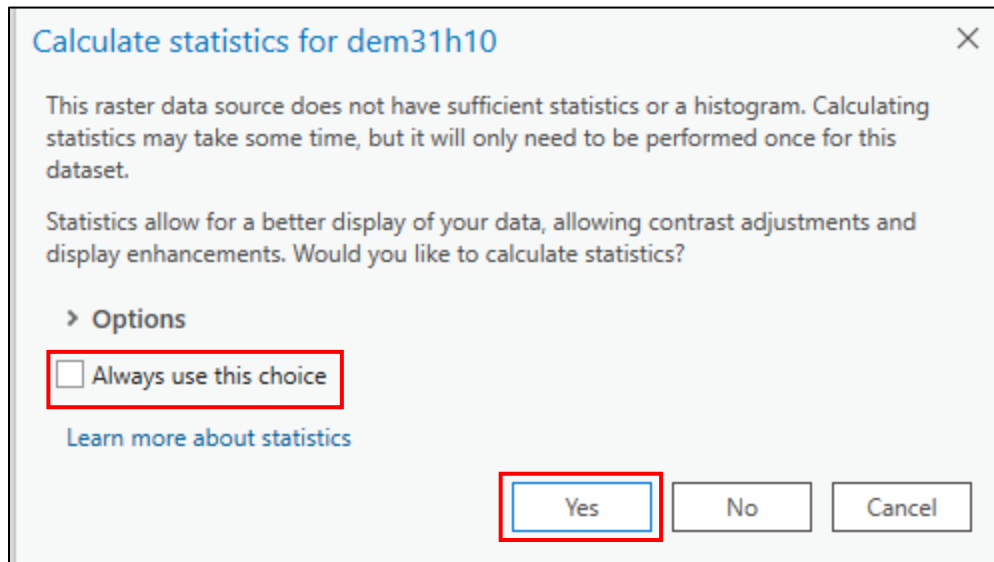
Calculate statistics for dem31h10

×

This raster data source does not have sufficient statistics or a histogram. Calculating statistics may take some time, but it will only need to be performed once for this dataset.

Statistics allow for a better display of your data, allowing contrast adjustments and display enhancements. Would you like to calculate statistics?

> Options

Always use this choice

Learn more about statistics

Yes

No

Cancel